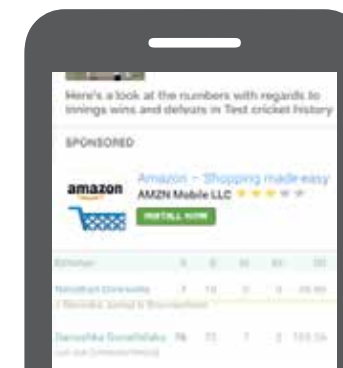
Here's a look at the numbers with regards to innings wins and defeats in Test cricket history

SPONSORED

amazon

Amazon – Shopping made easy
AMZN Mobile LLC
INSTALL NOW

| Batsman | R | B | 4s | 6s | SR |
|---|---|---|---|---|---|
| Niroshan Dickwella | 7 | 10 | 0 | 1 | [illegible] |
| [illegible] | | | | | |
| Danushka Gunathilaka | 76 | 72 | 7 | 2 | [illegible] |
| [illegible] | | | | | |